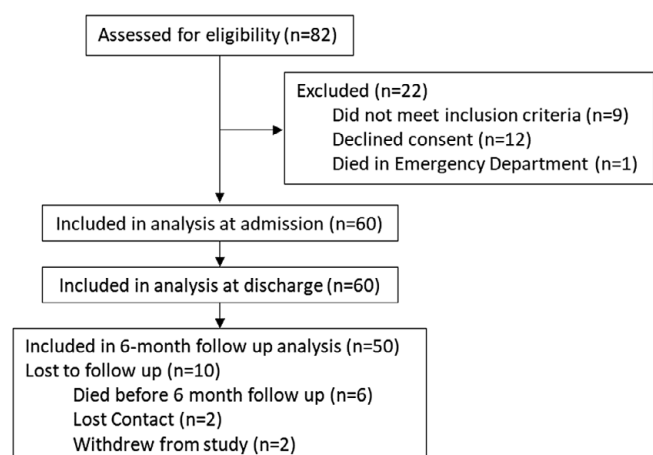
Assessed for eligibility (n=82)

Excluded (n=22)
Did not meet inclusion criteria (n=9)
Declined consent (n=12)
Died in Emergency Department (n=1)

Included in analysis at admission (n=60)

Included in analysis at discharge (n=60)

Included in 6-month follow up analysis (n=50)
Lost to follow up (n=10)
Died before 6 month follow up (n=6)
Lost Contact (n=2)
Withdrew from study (n=2)